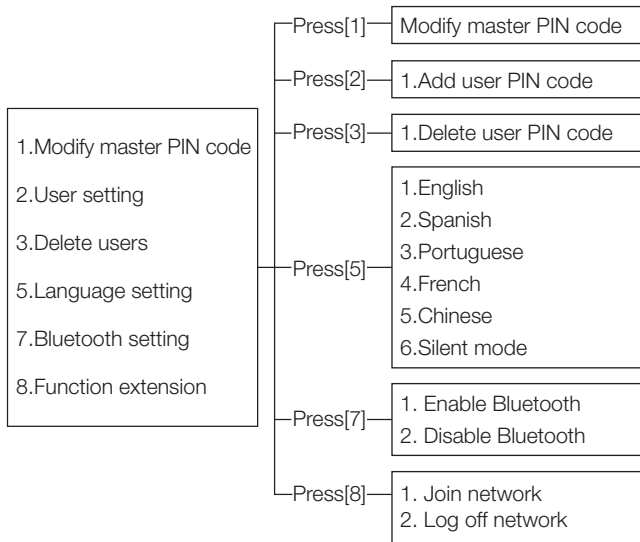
1.Modify master PIN code
2.User setting
3.Delete users
5.Language setting
7.Bluetooth setting
8.Function extension

Press[1]
Modify master PIN code

Press[2]
1.Add user PIN code

Press[3]
1.Delete user PIN code

Press[5]
1.English
2.Spanish
3.Portuguese
4.French
5.Chinese
6.Silent mode

Press[7]
1. Enable Bluetooth
2. Disable Bluetooth

Press[8]
1. Join network
2. Log off network